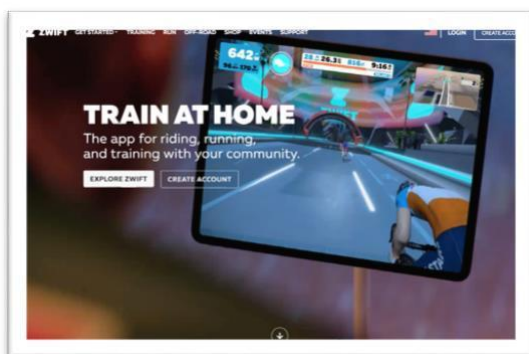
ZWIFT GET STARTED TRAINING RUN OFF-ROAD SHOP EVENTS SUPPORT LOGIN CREATE ACCO

642
26.5 9:16

TRAIN AT HOME
The app for riding, running, and training with your community.

EXPLORE ZWIFT CREATE ACCOUNT